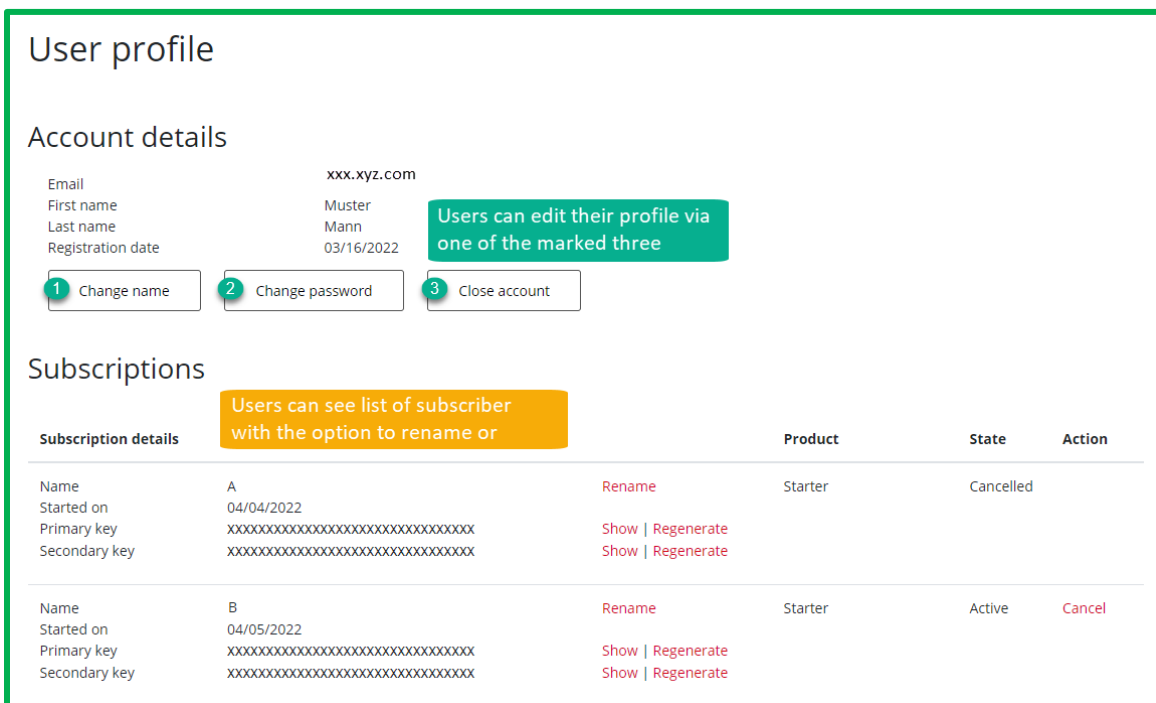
User profile

Account details

Email xxx.xyz.com
First name Muster
Last name Mann
Registration date 03/16/2022

Users can edit their profile via one of the marked three

1 Change name
2 Change password
3 Close account

Subscriptions

Users can see list of subscriber with the option to rename or

| Subscription details | | | Product | State | Action |
|---|---|---|---|---|---|
| Name | A | Rename | Starter | Cancelled | |
| Started on | 04/04/2022 | | | | |
| Primary key | xxxxxxxxxxxxxxxxxxxxxxxxxxxxxxxx | Show \| Regenerate | | | |
| Secondary key | xxxxxxxxxxxxxxxxxxxxxxxxxxxxxxxx | Show \| Regenerate | | | |
| Name | B | Rename | Starter | Active | Cancel |
| Started on | 04/05/2022 | | | | |
| Primary key | xxxxxxxxxxxxxxxxxxxxxxxxxxxxxxxx | Show \| Regenerate | | | |
| Secondary key | xxxxxxxxxxxxxxxxxxxxxxxxxxxxxxxx | Show \| Regenerate | | | |